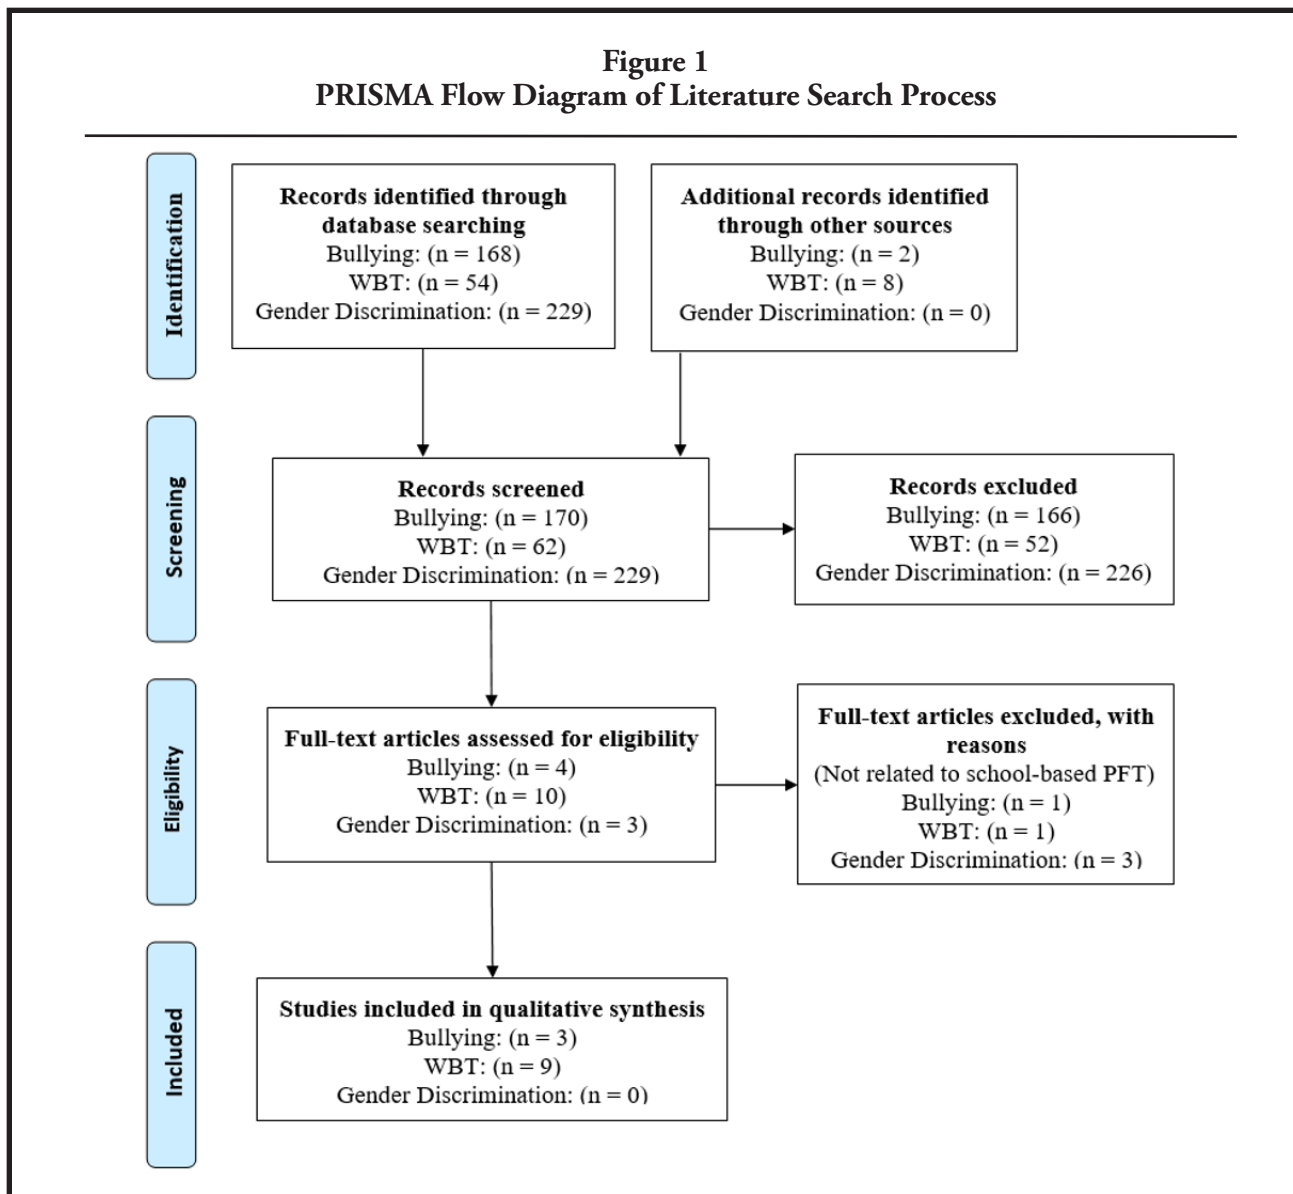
**Figure 1**
**PRISMA Flow Diagram of Literature Search Process**

Identification

**Records identified through database searching**
Bullying: (n = 168)
WBT: (n = 54)
Gender Discrimination: (n = 229)

**Additional records identified through other sources**
Bullying: (n = 2)
WBT: (n = 8)
Gender Discrimination: (n = 0)

Screening

**Records screened**
Bullying: (n = 170)
WBT: (n = 62)
Gender Discrimination: (n = 229)

**Records excluded**
Bullying: (n = 166)
WBT: (n = 52)
Gender Discrimination: (n = 226)

Eligibility

**Full-text articles assessed for eligibility**
Bullying: (n = 4)
WBT: (n = 10)
Gender Discrimination: (n = 3)

**Full-text articles excluded, with reasons**
(Not related to school-based PFT)
Bullying: (n = 1)
WBT: (n = 1)
Gender Discrimination: (n = 3)

Included

**Studies included in qualitative synthesis**
Bullying: (n = 3)
WBT: (n = 9)
Gender Discrimination: (n = 0)